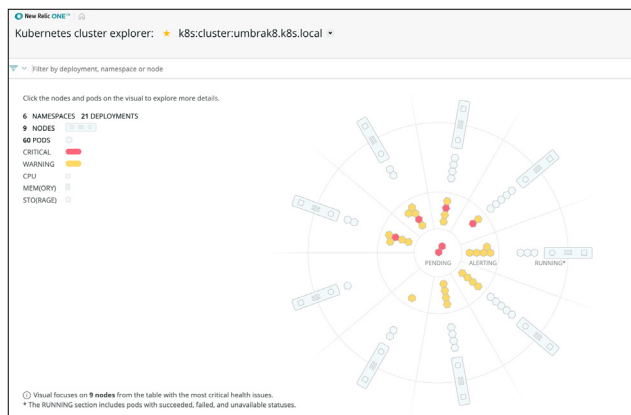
New Relic ONE™

Kubernetes cluster explorer: ★ k8s:cluster:umbrak8.k8s.local

Filter by deployment, namespace or node

Click the nodes and pods on the visual to explore more details.

6 NAMESPACES 21 DEPLOYMENTS
9 NODES
60 PODS
CRITICAL
WARNING
CPU
MEM(ORY)
STO(RAGE)

PENDING ALERTING RUNNING*

Visual focuses on 9 nodes from the table with the most critical health issues.
* The RUNNING section includes pods with succeeded, failed, and unavailable statuses.